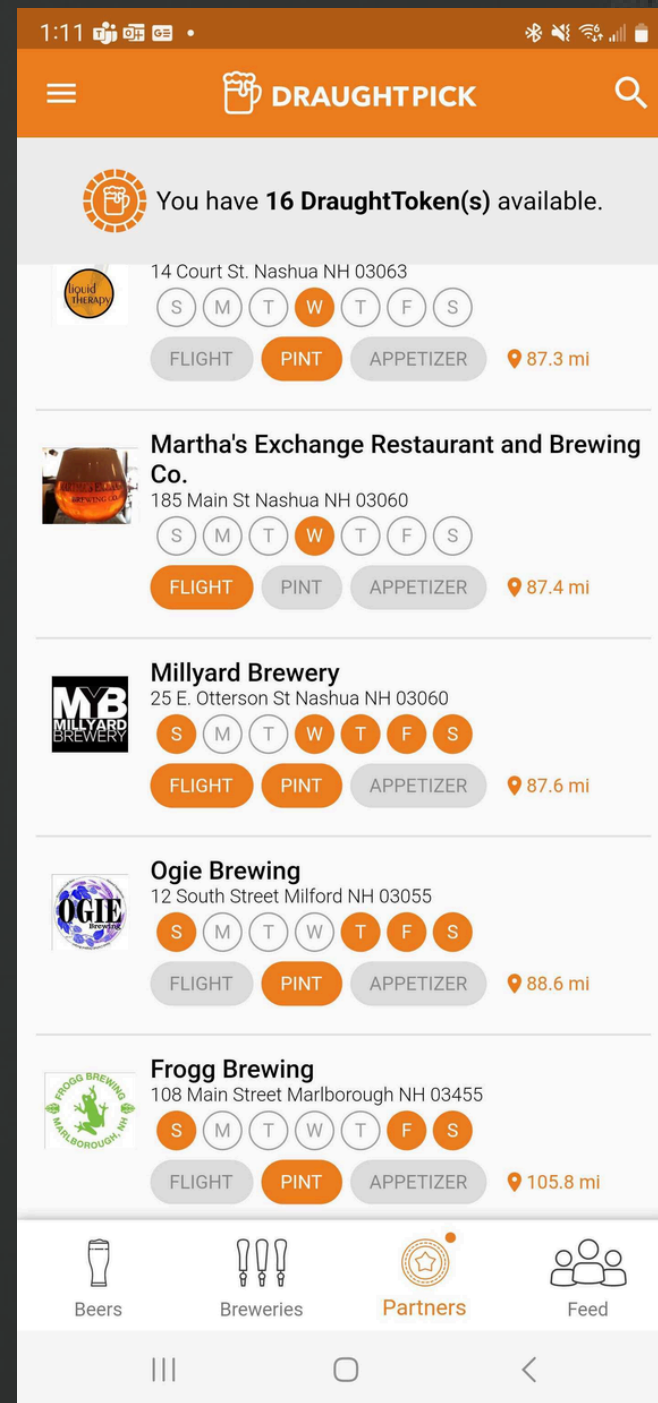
1:11

DRAUGHTPICK

You have **16 DraughtToken(s)** available.

liquid THERAPY
14 Court St. Nashua NH 03063
S M T W T F S
FLIGHT PINT APPETIZER 87.3 mi

Martha's Exchange Restaurant and Brewing Co.
185 Main St Nashua NH 03060
S M T W T F S
FLIGHT PINT APPETIZER 87.4 mi

MYB MILLYARD BREWERY
Millyard Brewery
25 E. Otterson St Nashua NH 03060
S M T W T F S
FLIGHT PINT APPETIZER 87.6 mi

OGIE Brewing
Ogie Brewing
12 South Street Milford NH 03055
S M T W T F S
FLIGHT PINT APPETIZER 88.6 mi

FROGG BREWING MARLBOROUGH, NH
Frogg Brewing
108 Main Street Marlborough NH 03455
S M T W T F S
FLIGHT PINT APPETIZER 105.8 mi

Beers Breweries Partners Feed